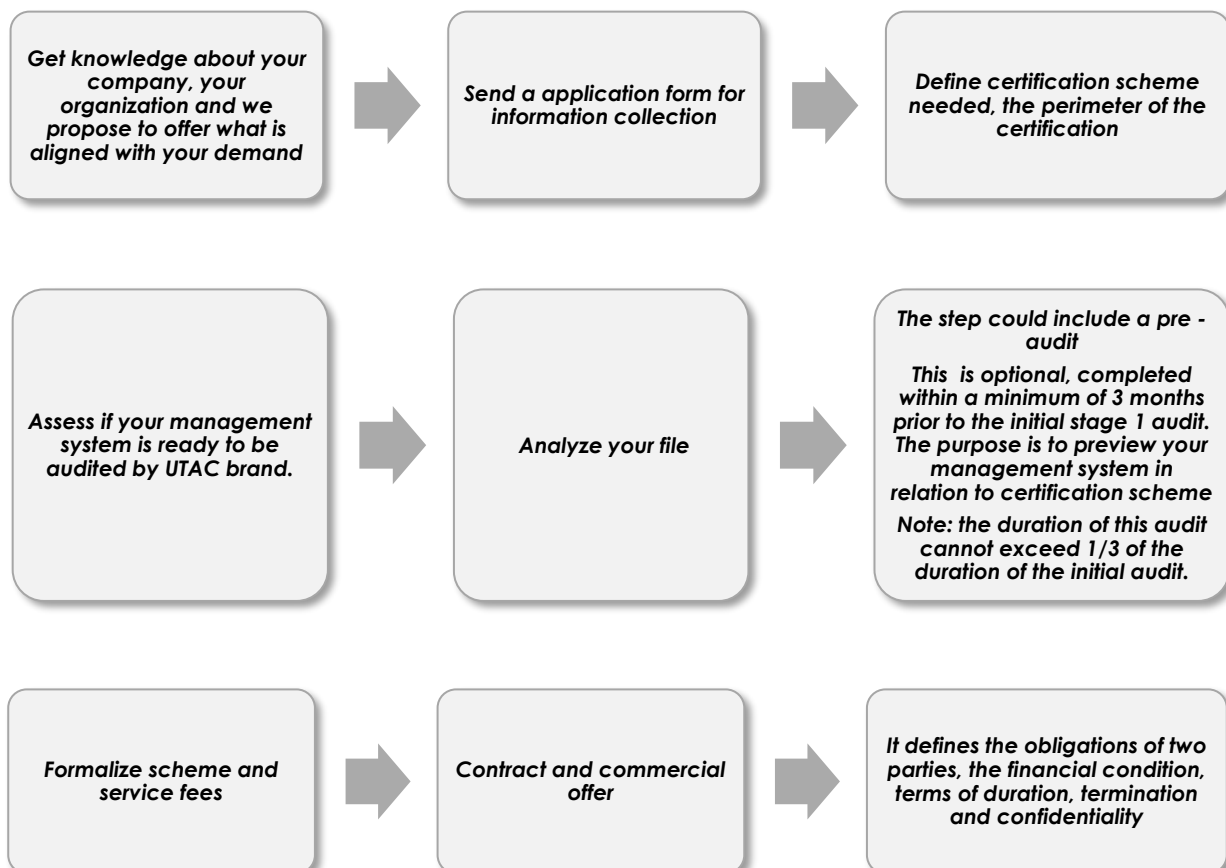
Get knowledge about your company, your organization and we propose to offer what is aligned with your demand

Send a application form for information collection

Define certification scheme needed, the perimeter of the certification

Assess if your management system is ready to be audited by UTAC brand.

Analyze your file

The step could include a pre - audit

This is optional, completed within a minimum of 3 months prior to the initial stage 1 audit. The purpose is to preview your management system in relation to certification scheme

Note: the duration of this audit cannot exceed 1/3 of the duration of the initial audit.

Formalize scheme and service fees

Contract and commercial offer

It defines the obligations of two parties, the financial condition, terms of duration, termination and confidentiality